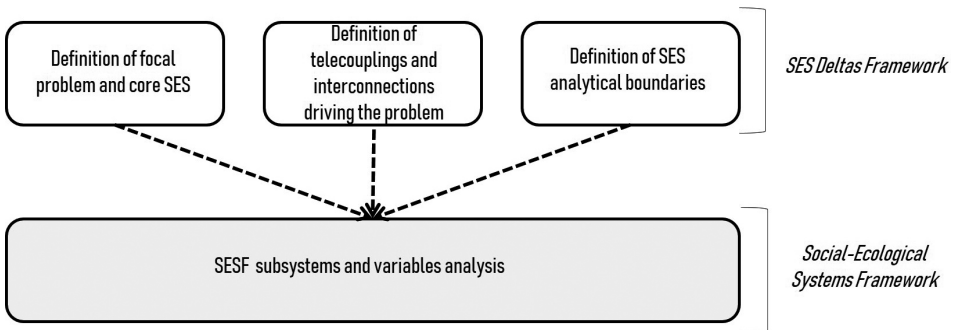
Definition of focal problem and core SES

Definition of telecouplings and interconnections driving the problem

Definition of SES analytical boundaries

SES Deltas Framework

SESF subsystems and variables analysis

Social-Ecological Systems Framework